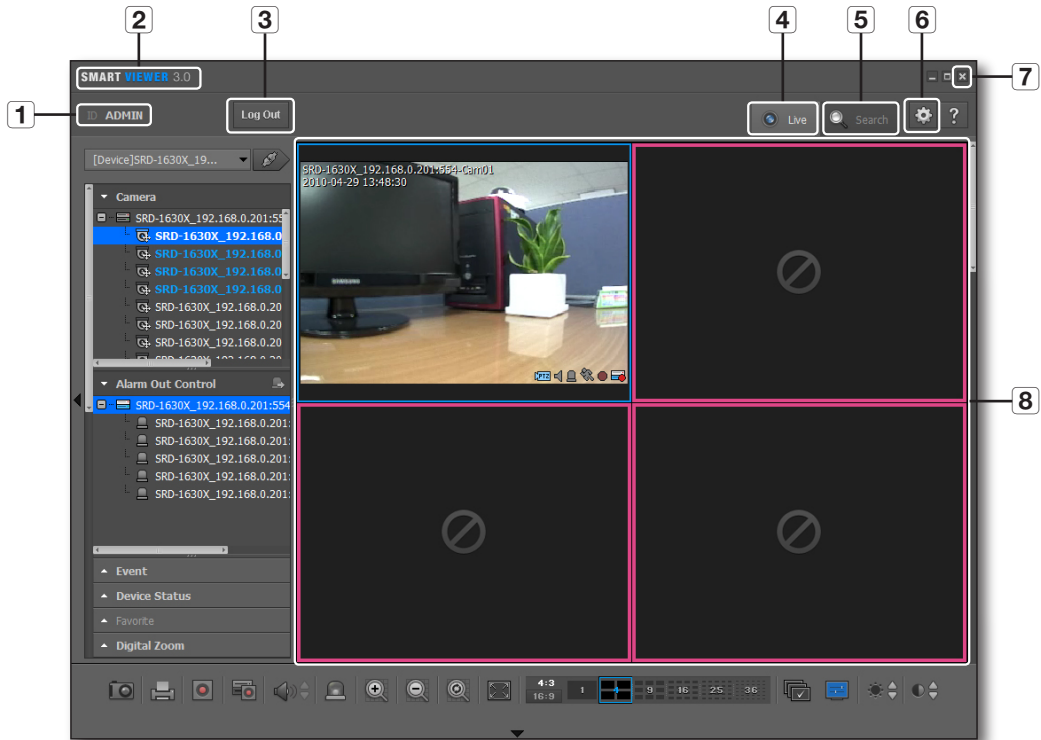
2
3
4
5
6
7
1
8

SMART VIEWER 3.0

ID ADMIN

Log Out

Live

Search

?

[Device]SRD-1630X_19...

Camera

SRD-1630X_192.168.0.201:55
SRD-1630X_192.168.0
SRD-1630X_192.168.0
SRD-1630X_192.168.0
SRD-1630X_192.168.0
SRD-1630X_192.168.0.20
SRD-1630X_192.168.0.20
SRD-1630X_192.168.0.20

Alarm Out Control

SRD-1630X_192.168.0.201:554
SRD-1630X_192.168.0.201:
SRD-1630X_192.168.0.201:
SRD-1630X_192.168.0.201:
SRD-1630X_192.168.0.201:
SRD-1630X_192.168.0.201:

Event
Device Status
Favorite
Digital Zoom

SRD-1630X_192.168.0.201:554-Cam01
2010-04-29 13:48:30

4:3
16:9
1
9
16
25
36